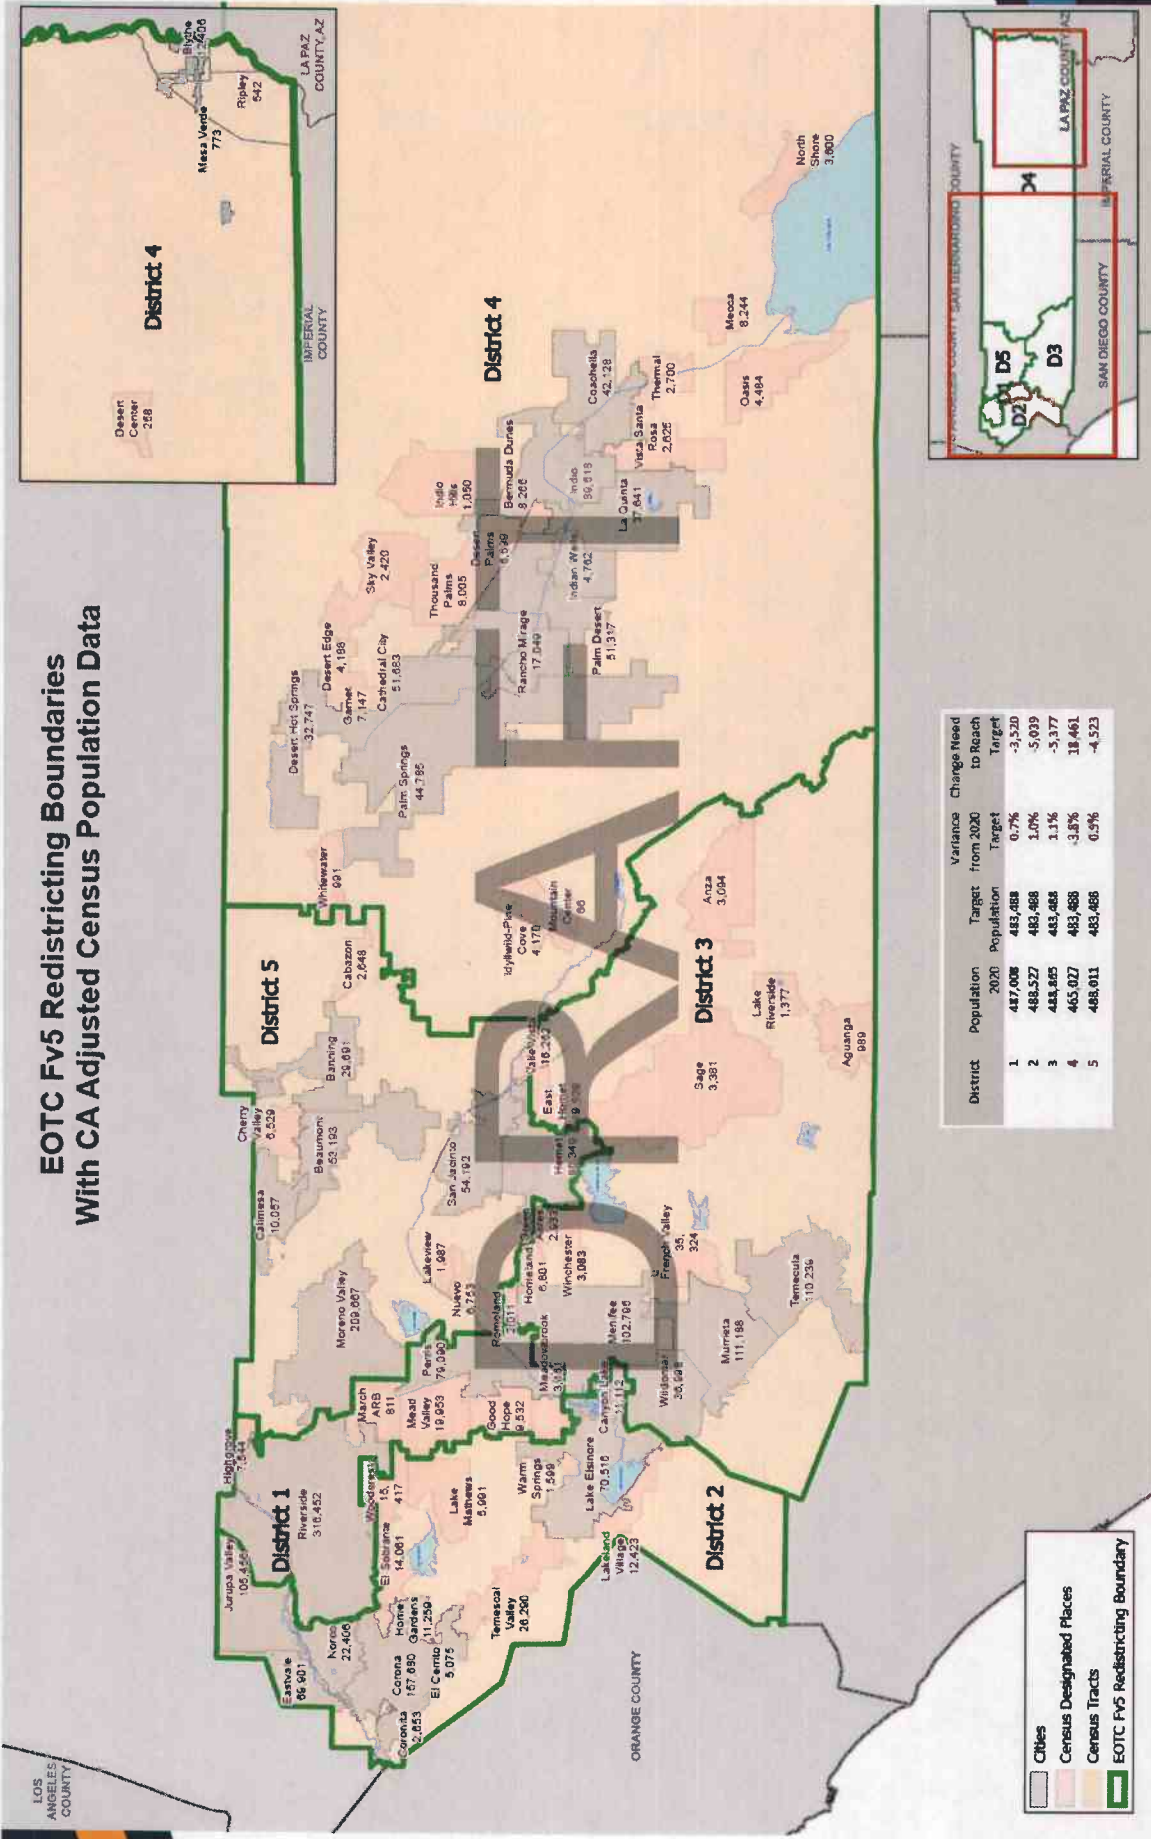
EOTC Fv5 Redistricting Boundaries
With CA Adjusted Census Population Data

DRAFT

District 4

Desert Center 258

Mesa Verde 773

Blythe 2,406

Ripley 542

IMPERIAL COUNTY

LA PAZ COUNTY, AZ

District 1

District 2

District 3

District 4

District 5

Jurupa Valley 105,456

Eastvale 66,901

Norco 22,406

Corona 157,680

Coronita 2,853

Home Gardens 11,259

El Cerrito 5,075

El Sobrante 14,061

Riverside 316,452

Highgrove 7,044

Woodcrest 15,417

Lake Mathews 5,991

Temescal Valley 26,290

Lakeland Village 12,423

Lake Elsinore 70,518

Warm Springs 1,599

Good Hope 9,532

Mead Valley 19,953

March ARB 811

Perris 79,090

Moreno Valley 209,687

Nuevo 6,753

Lakeview 1,987

Calimesa 10,057

Cherry Valley 6,529

Beaumont 53,193

Banning 29,691

Cabazon 2,648

San Jacinto 54,192

Homeland 7,011

Homeland 6,801

Green Acres 2,933

Winchester 3,083

Meadowbrook 3,630

Canyon Lake 11,112

Menifee 102,766

Wildomar 36,098

Murrieta 111,188

French Valley 35,324

Temecula 110,236

Hemet 89,349

East Hemet 19,436

Valle Vista 16,262

Sage 3,381

Lake Riverside 1,377

Aguanga 989

Anza 3,064

Idyllwild-Pine Cove 4,170

Mountain Center 66

Whitewater 991

Desert Hot Springs 32,747

Garnet 7,147

Desert Edge 4,198

Palm Springs 44,785

Cathedral City 51,683

Sky Valley 2,420

Thousand Palms 8,005

Rancho Mirage 17,049

Palm Desert 51,317

Desert Palms 6,930

Indian Wells 4,762

Indio Hills 1,050

Bermuda Dunes 8,266

Indio 89,818

La Quinta 37,641

Vista Santa Rosa 2,625

Coachella 42,128

Thermal 2,700

Oasis 4,484

Mecca 8,244

North Shore 3,600

ORANGE COUNTY

LOS ANGELES COUNTY

SAN BERNARDINO COUNTY

SAN DIEGO COUNTY

IMPERIAL COUNTY

LA PAZ COUNTY AZ

D1
D2
D3
D4
D5

| District | Population 2020 | Target Population | Variance from 2020 Target | Change Need to Reach Target |
|---|---|---|---|---|
| 1 | 487,008 | 483,488 | 0.7% | -3,520 |
| 2 | 488,527 | 483,488 | 1.0% | -5,039 |
| 3 | 488,865 | 483,488 | 1.1% | -5,377 |
| 4 | 465,027 | 483,488 | -3.8% | 18,461 |
| 5 | 488,011 | 483,488 | 0.9% | -4,523 |

Cities
Census Designated Places
Census Tracts
EOTC Fv5 Redistricting Boundary